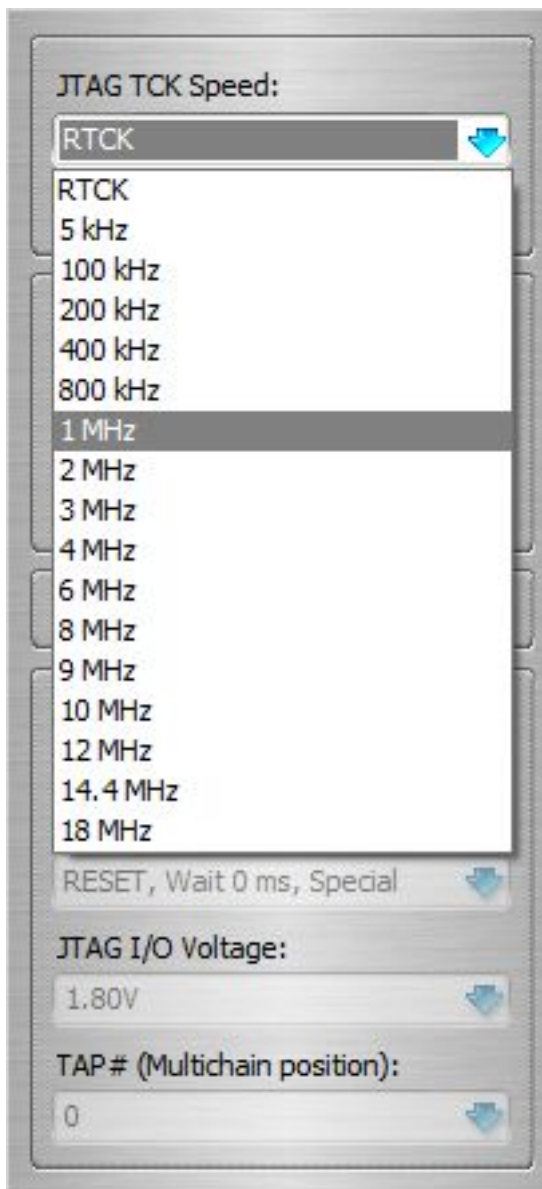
JTAG TCK Speed:

RTCK

RTCK
5 kHz
100 kHz
200 kHz
400 kHz
800 kHz
1 MHz
2 MHz
3 MHz
4 MHz
6 MHz
8 MHz
9 MHz
10 MHz
12 MHz
14.4 MHz
18 MHz

RESET, Wait 0 ms, Special

JTAG I/O Voltage:

1.80V

TAP# (Multichain position):

0